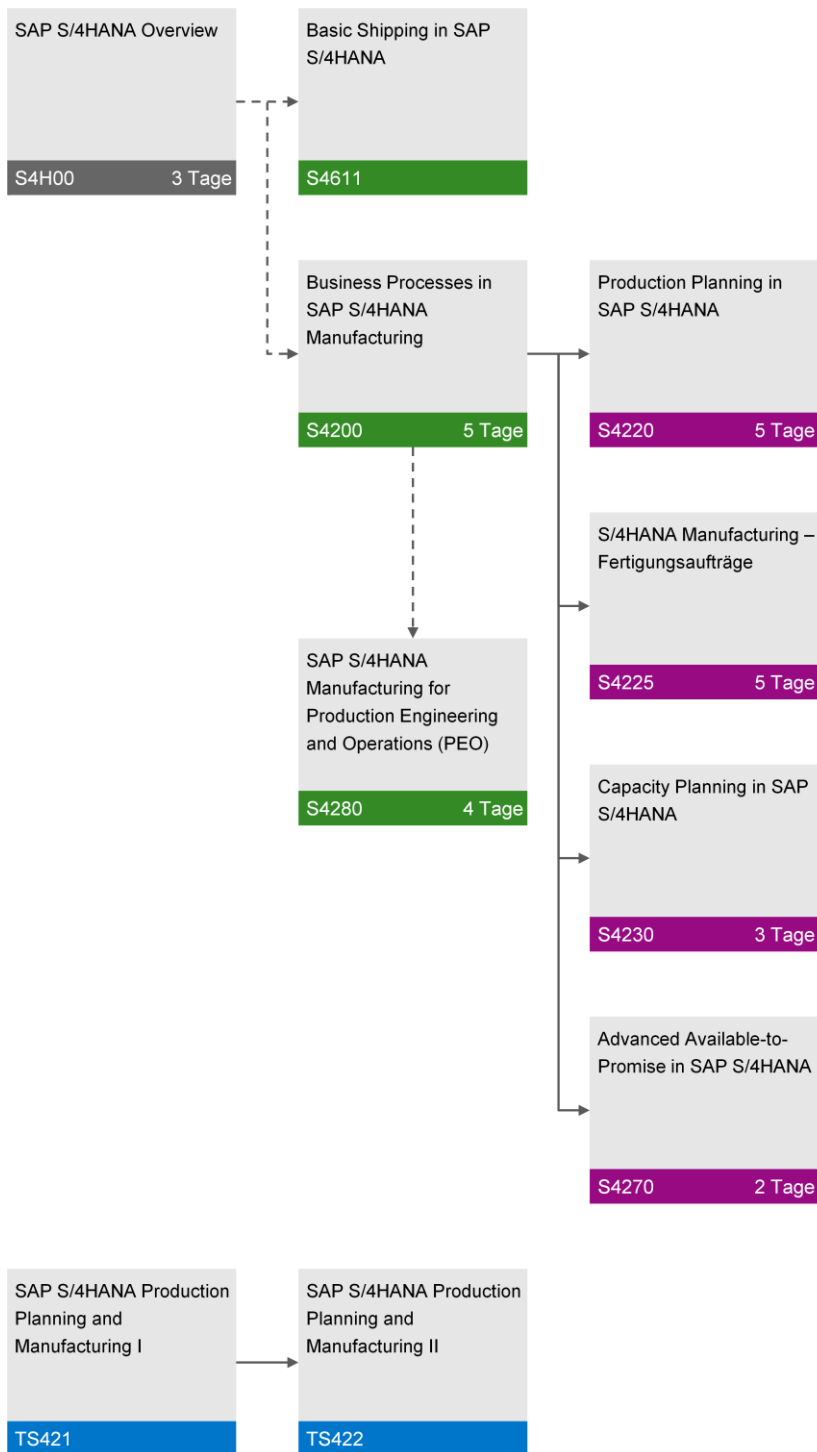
SAP S/4HANA Overview

S4H00 3 Tage

Basic Shipping in SAP S/4HANA

S4611

Business Processes in SAP S/4HANA Manufacturing

S4200 5 Tage

Production Planning in SAP S/4HANA

S4220 5 Tage

S/4HANA Manufacturing – Fertigungsaufträge

S4225 5 Tage

SAP S/4HANA Manufacturing for Production Engineering and Operations (PEO)

S4280 4 Tage

Capacity Planning in SAP S/4HANA

S4230 3 Tage

Advanced Available-to-Promise in SAP S/4HANA

S4270 2 Tage

SAP S/4HANA Production Planning and Manufacturing I

TS421

SAP S/4HANA Production Planning and Manufacturing II

TS422